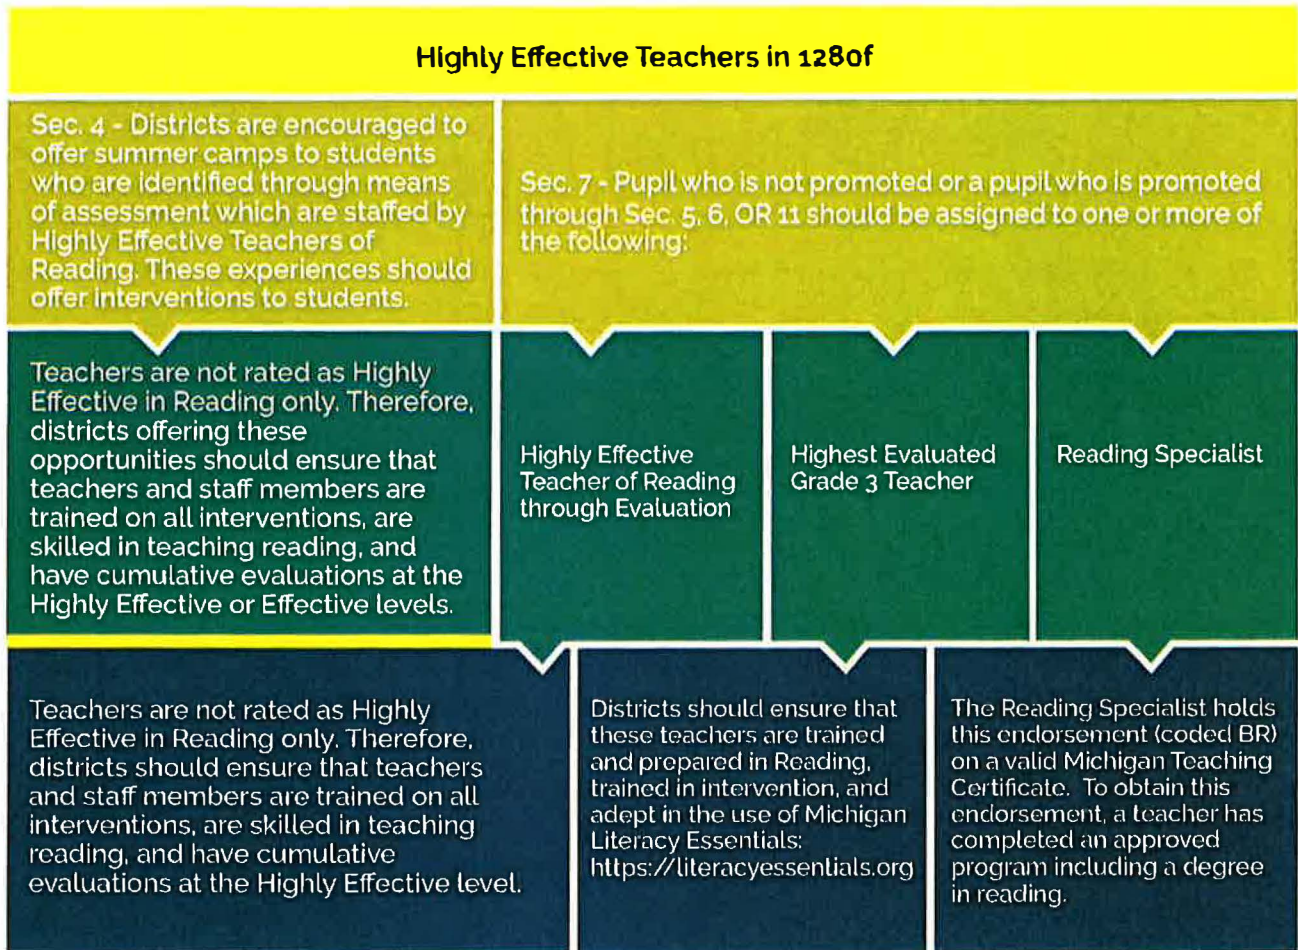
Highly Effective Teachers in 1280f

Sec. 4 - Districts are encouraged to offer summer camps to students who are identified through means of assessment which are staffed by Highly Effective Teachers of Reading. These experiences should offer interventions to students.

Sec. 7 - Pupil who is not promoted or a pupil who is promoted through Sec. 5, 6, OR 11 should be assigned to one or more of the following:

Teachers are not rated as Highly Effective in Reading only. Therefore, districts offering these opportunities should ensure that teachers and staff members are trained on all interventions, are skilled in teaching reading, and have cumulative evaluations at the Highly Effective or Effective levels.

Highly Effective Teacher of Reading through Evaluation

Highest Evaluated Grade 3 Teacher

Reading Specialist

Teachers are not rated as Highly Effective in Reading only. Therefore, districts should ensure that teachers and staff members are trained on all interventions, are skilled in teaching reading, and have cumulative evaluations at the Highly Effective level.

Districts should ensure that these teachers are trained and prepared in Reading, trained in intervention, and adept in the use of Michigan Literacy Essentials: https://literacyessentials.org

The Reading Specialist holds this endorsement (coded BR) on a valid Michigan Teaching Certificate. To obtain this endorsement, a teacher has completed an approved program including a degree in reading.